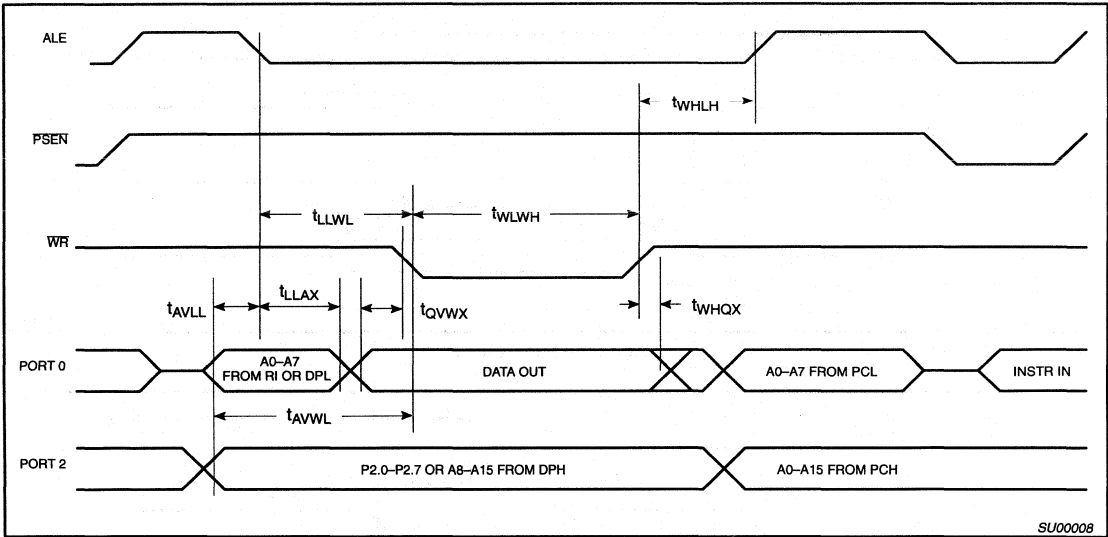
ALE

$t_{WHLH}$

$\overline{PSEN}$

$t_{LLWL}$

$t_{WLWH}$

$\overline{WR}$

$t_{AVLL}$

$t_{LLAX}$

$t_{QVWX}$

$t_{WHQX}$

PORT 0

A0–A7 FROM RI OR DPL

DATA OUT

A0–A7 FROM PCL

INSTR IN

$t_{AVWL}$

PORT 2

P2.0–P2.7 OR A8–A15 FROM DPH

A0–A15 FROM PCH

SU00008